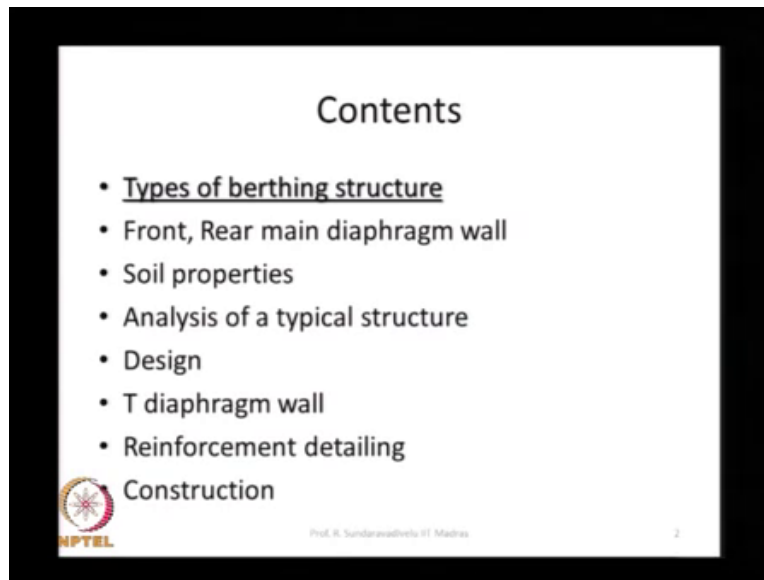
Contents

- Types of berthing structure
- Front, Rear main diaphragm wall
- Soil properties
- Analysis of a typical structure
- Design
- T diaphragm wall
- Reinforcement detailing
- Construction

NPTEL

Prof. R. Sundaravadivelu IIT Madras

2